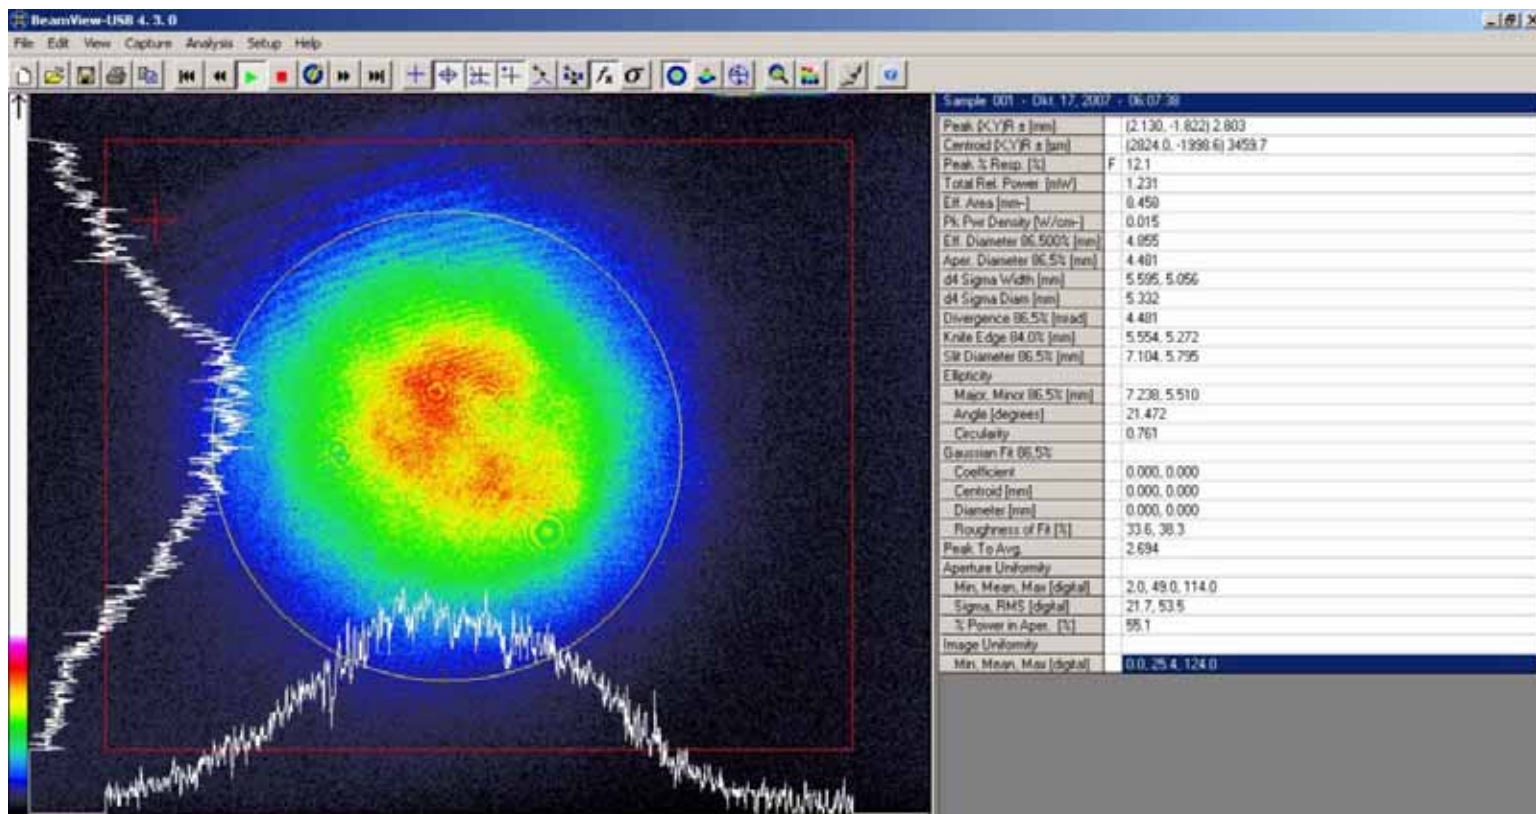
BeamView-USB 4.3.0

File Edit View Capture Analysis Setup Help

Sample 001 - Okt. 17, 2007 - 06:07:38

| | |
|---|---|
| Peak [X,Y,R ± [mm] | (2.130, -1.822) 2.803 |
| Centroid [X,Y,R ± [µm] | (2824.0, -1998.6) 3459.7 |
| Peak % Resp. [%] | F 12.1 |
| Total Rel. Power [mW] | 1.231 |
| Eff. Area [mm²] | 0.450 |
| Pk Pwr Density [W/cm²] | 0.015 |
| Eff. Diameter 86.500% [mm] | 4.855 |
| Aper. Diameter 86.5% [mm] | 4.481 |
| d4 Sigma Width [mm] | 5.595, 5.056 |
| d4 Sigma Diam [mm] | 5.332 |
| Divergence 86.5% [mrad] | 4.481 |
| Knife Edge 84.0% [mm] | 5.554, 5.272 |
| Slit Diameter 86.5% [mm] | 7.104, 5.795 |
| Ellipticity | |
| Major, Minor 86.5% [mm] | 7.238, 5.510 |
| Angle [degrees] | 21.472 |
| Circularity | 0.761 |
| Gaussian Fit 86.5% | |
| Coefficient | 0.000, 0.000 |
| Centroid [mm] | 0.000, 0.000 |
| Diameter [mm] | 0.000, 0.000 |
| Roughness of Fit [%] | 33.6, 38.3 |
| Peak To Avg. | 2.694 |
| Aperture Uniformity | |
| Min, Mean, Max [digital] | 2.0, 49.0, 114.0 |
| Sigma, RMS [digital] | 21.7, 53.5 |
| % Power in Aper. [%] | 55.1 |
| Image Uniformity | |
| Min, Mean, Max [digital] | 0.0, 25.4, 124.0 |